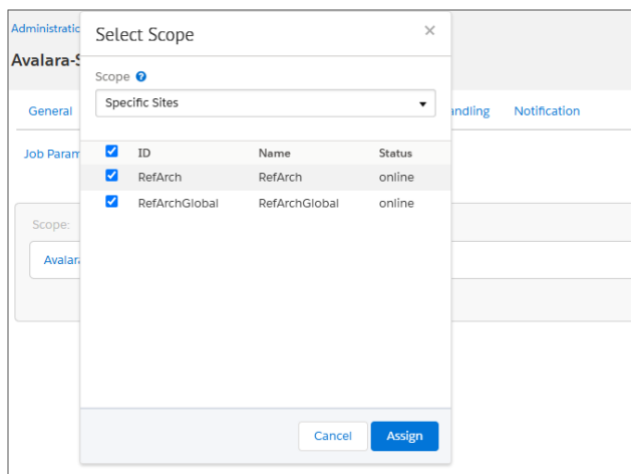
Administratic

Avalara-S

General

Job Param

Scope:

Avalar

andling

Notification

Select Scope

×

Scope

Specific Sites

| | ID | Name | Status |
|---|---|---|---|
| | RefArch | RefArch | online |
| | RefArchGlobal | RefArchGlobal | online |

Cancel

Assign